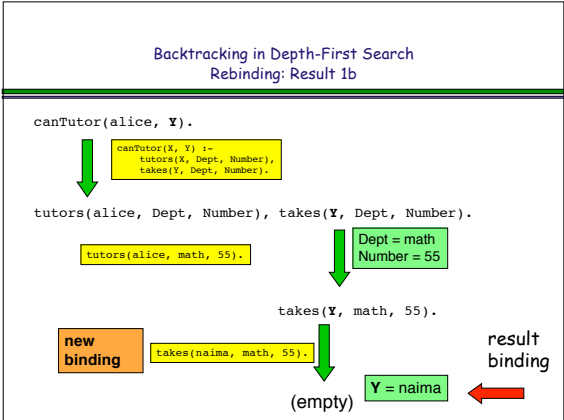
Backtracking in Depth-First Search
Rebinding: Result 1b

canTutor(alice, **Y**).

canTutor(X, Y) :-
tutors(X, Dept, Number),
takes(Y, Dept, Number).

tutors(alice, Dept, Number), takes(**Y**, Dept, Number).

tutors(alice, math, 55).

Dept = math
Number = 55

takes(**Y**, math, 55).

new binding

takes(naima, math, 55).

result binding

**Y** = naima

(empty)